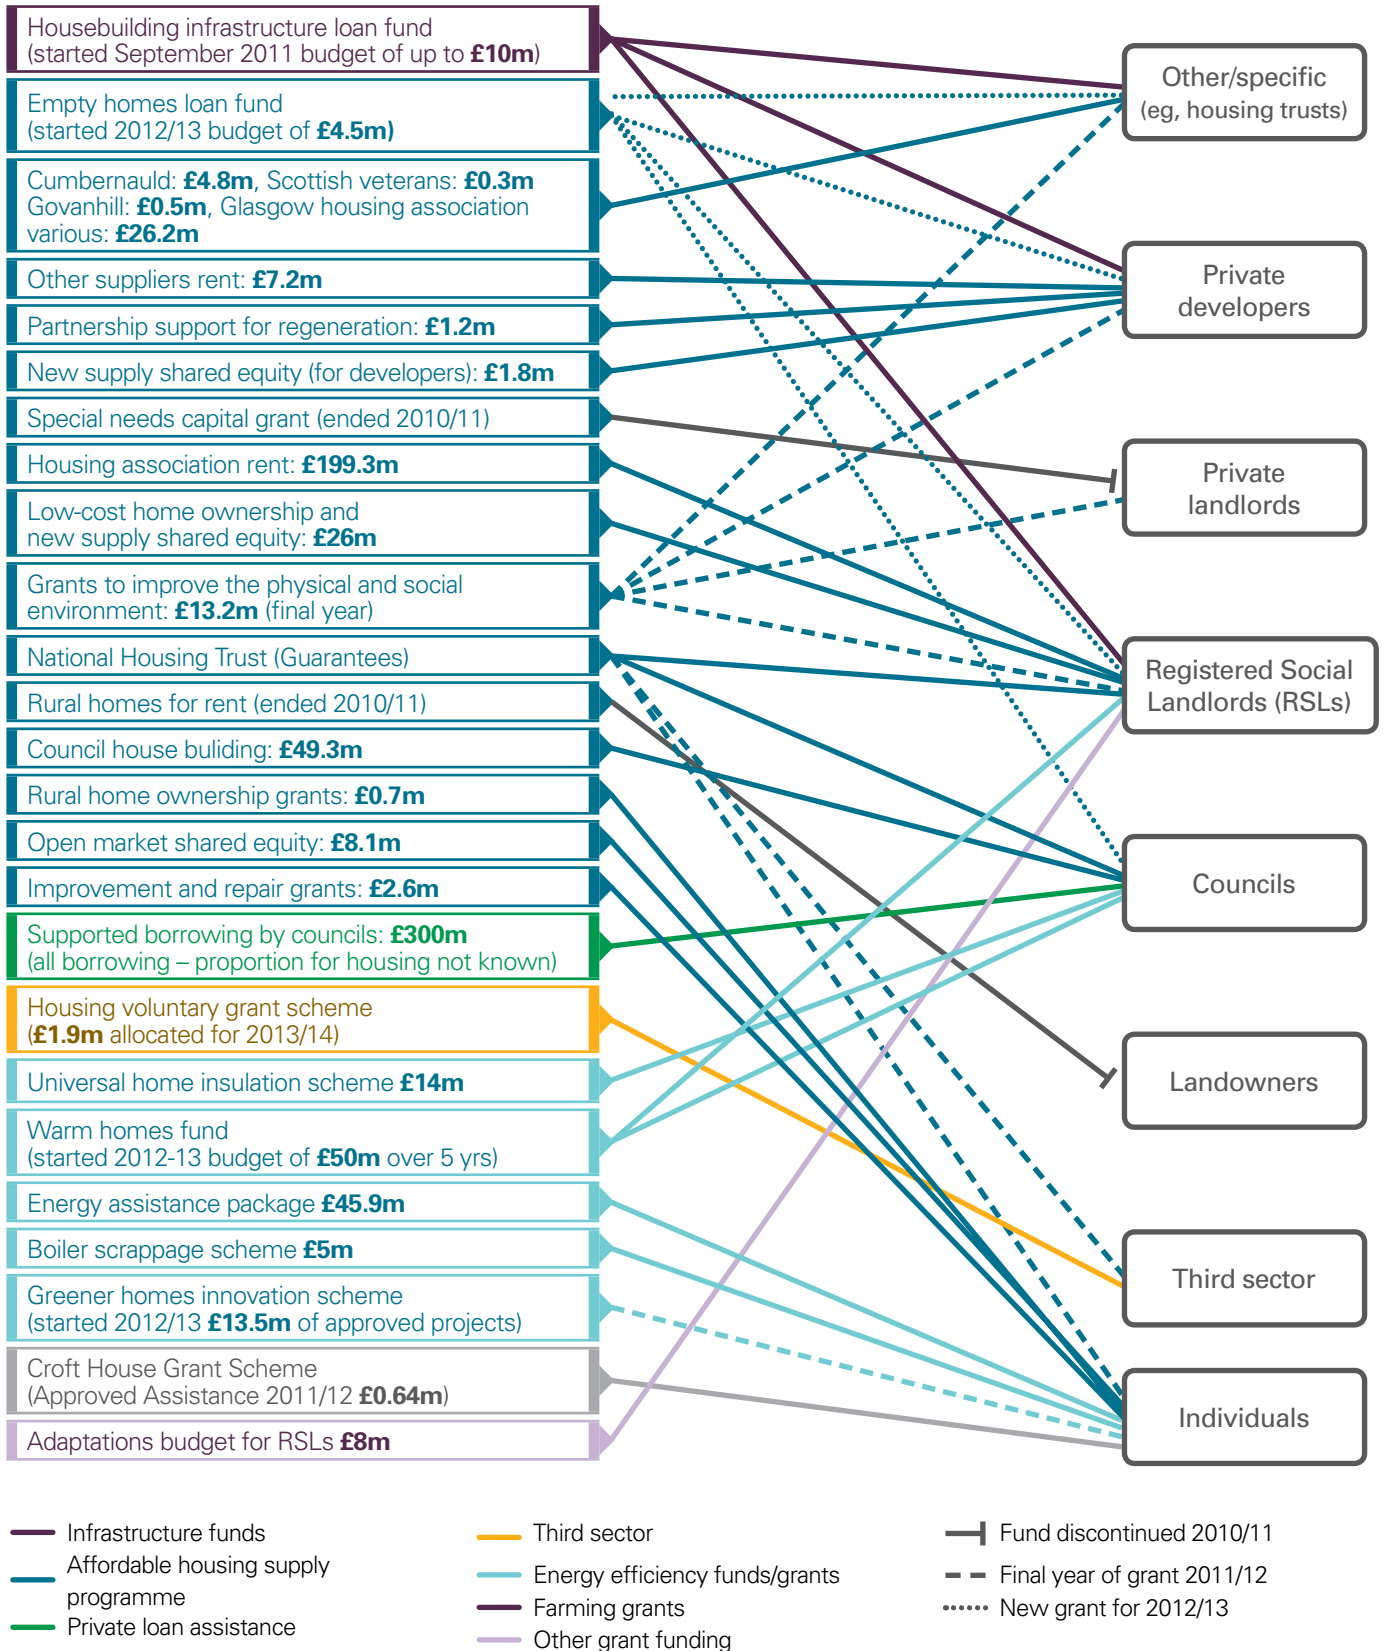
Housebuilding infrastructure loan fund (started September 2011 budget of up to **£10m**)

Empty homes loan fund (started 2012/13 budget of **£4.5m)**

Cumbernauld: **£4.8m**, Scottish veterans: **£0.3m** Govanhill: **£0.5m**, Glasgow housing association various: **£26.2m**

Other suppliers rent: **£7.2m**

Partnership support for regeneration: **£1.2m**

New supply shared equity (for developers): **£1.8m**

Special needs capital grant (ended 2010/11)

Housing association rent: **£199.3m**

Low-cost home ownership and new supply shared equity: **£26m**

Grants to improve the physical and social environment: **£13.2m** (final year)

National Housing Trust (Guarantees)

Rural homes for rent (ended 2010/11)

Council house buliding: **£49.3m**

Rural home ownership grants: **£0.7m**

Open market shared equity: **£8.1m**

Improvement and repair grants: **£2.6m**

Supported borrowing by councils: **£300m** (all borrowing – proportion for housing not known)

Housing voluntary grant scheme (**£1.9m** allocated for 2013/14)

Universal home insulation scheme **£14m**

Warm homes fund (started 2012-13 budget of **£50m** over 5 yrs)

Energy assistance package **£45.9m**

Boiler scrappage scheme **£5m**

Greener homes innovation scheme (started 2012/13 **£13.5m** of approved projects)

Croft House Grant Scheme (Approved Assistance 2011/12 **£0.64m**)

Adaptations budget for RSLs **£8m**

Other/specific (eg, housing trusts)

Private developers

Private landlords

Registered Social Landlords (RSLs)

Councils

Landowners

Third sector

Individuals

Infrastructure funds

Affordable housing supply programme

Private loan assistance

Third sector

Energy efficiency funds/grants

Farming grants

Other grant funding

Fund discontinued 2010/11

Final year of grant 2011/12

New grant for 2012/13